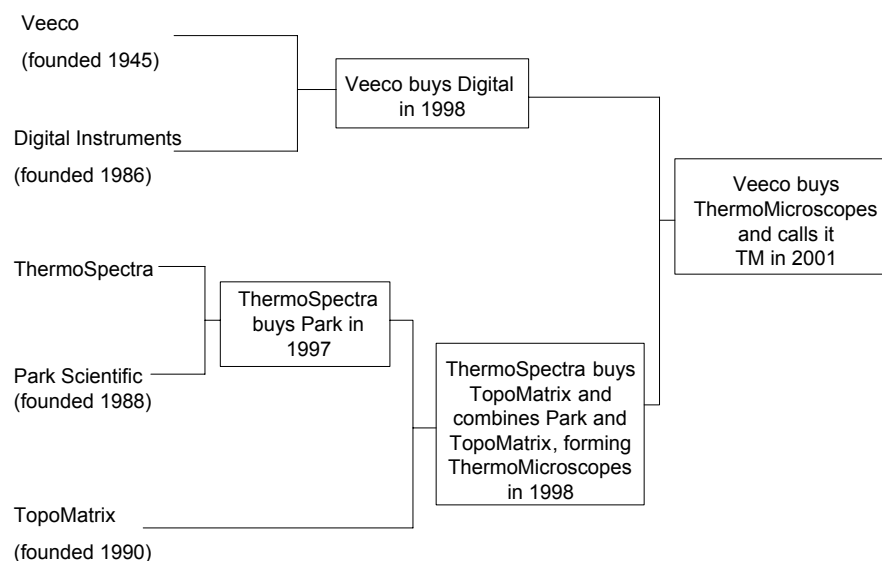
Veeco
(founded 1945)

Digital Instruments
(founded 1986)

Veeco buys Digital in 1998

ThermoSpectra

Park Scientific
(founded 1988)

ThermoSpectra buys Park in 1997

TopoMatrix
(founded 1990)

ThermoSpectra buys TopoMatrix and combines Park and TopoMatrix, forming ThermoMicroscopes in 1998

Veeco buys ThermoMicroscopes and calls it TM in 2001